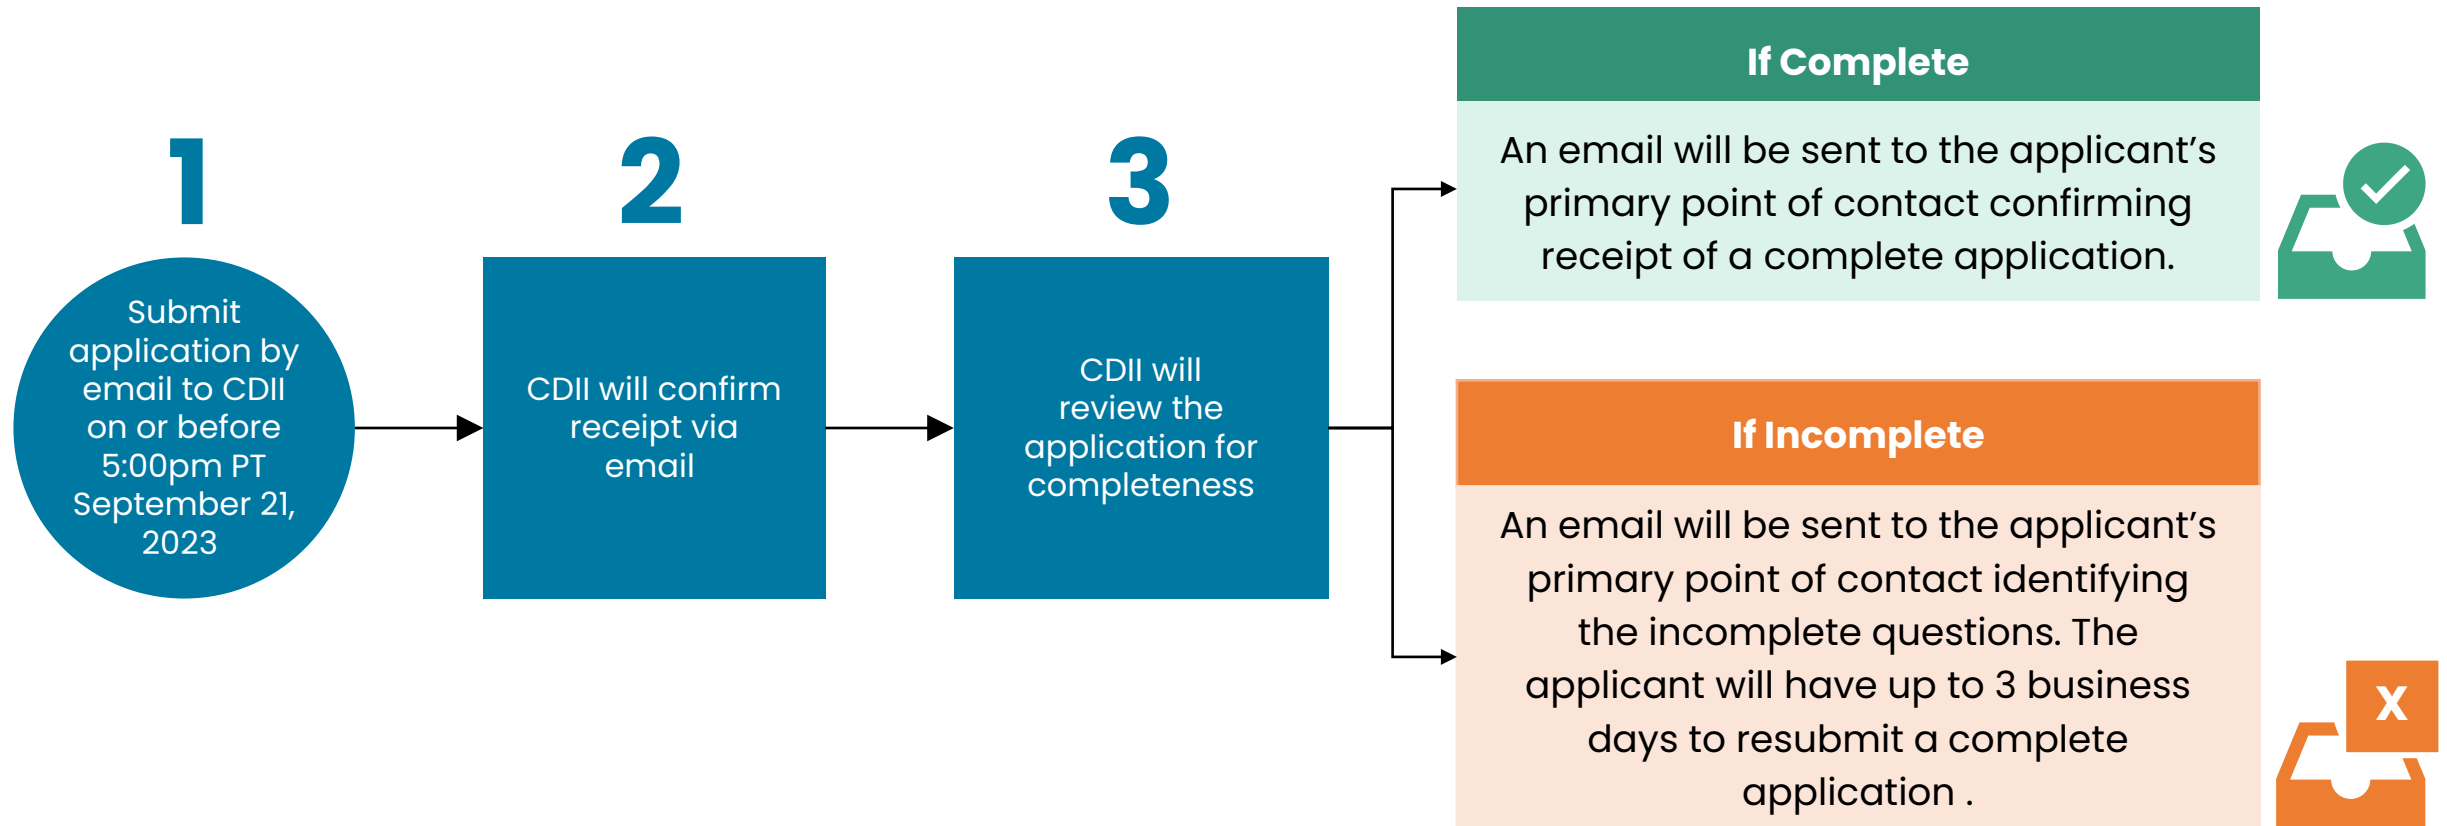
1

Submit application by email to CDII on or before 5:00pm PT September 21, 2023

2

CDII will confirm receipt via email

3

CDII will review the application for completeness

If Complete

An email will be sent to the applicant's primary point of contact confirming receipt of a complete application.

If Incomplete

An email will be sent to the applicant's primary point of contact identifying the incomplete questions. The applicant will have up to 3 business days to resubmit a complete application .

X